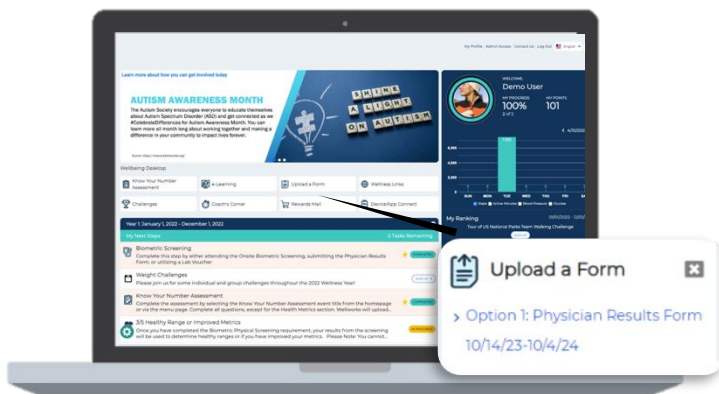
My Profile Admin Access Contact Us Log Out English

Learn more about how you can get involved today

AUTISM AWARENESS MONTH

The Autism Society encourages everyone to educate themselves about Autism Spectrum Disorder (ASD) and get connected as we #CelebrateDifferences for Autism Awareness Month. You can learn more all month long about working together and making a difference in your community to impact lives forever.

SHINE A LIGHT ON AUTISM

WELCOME,
Demo User
MY PROGRESS
100%
2 of 2
MY POINTS
101

Wellbeing Desktop

Know Your Number Assessment
e-Learning
Upload a Form
Wellness Links
Challenges
Coach's Corner
Rewards Mall
Device/App Connect

Year 1 January 1, 2022 - December 1, 2022
My Next Steps
0 Tasks Remaining

Biometric Screening
Complete this step by either attending the Onsite Biometric Screening, submitting the Physician Results Form, or utilizing a Lab Voucher

Weight Challenges
Please join us for some individual and group challenges throughout the 2022 Wellness Year!

Know Your Number Assessment
Complete the assessment by selecting the Know Your Number Assessment event title from the homepage or via the menu page. Complete all questions, except for the Health Metrics section. Wellworks will upload...

3/5 Healthy Range or Improved Metrics
Once you have completed the Biometric Physical Screening requirement, your results from the screening will be used to determine healthy ranges or if you have improved your metrics. Please Note: You cannot...

My Ranking
Tour of US National Parks Team Walking Challenge

Upload a Form
Option 1: Physician Results Form
10/14/23-10/4/24